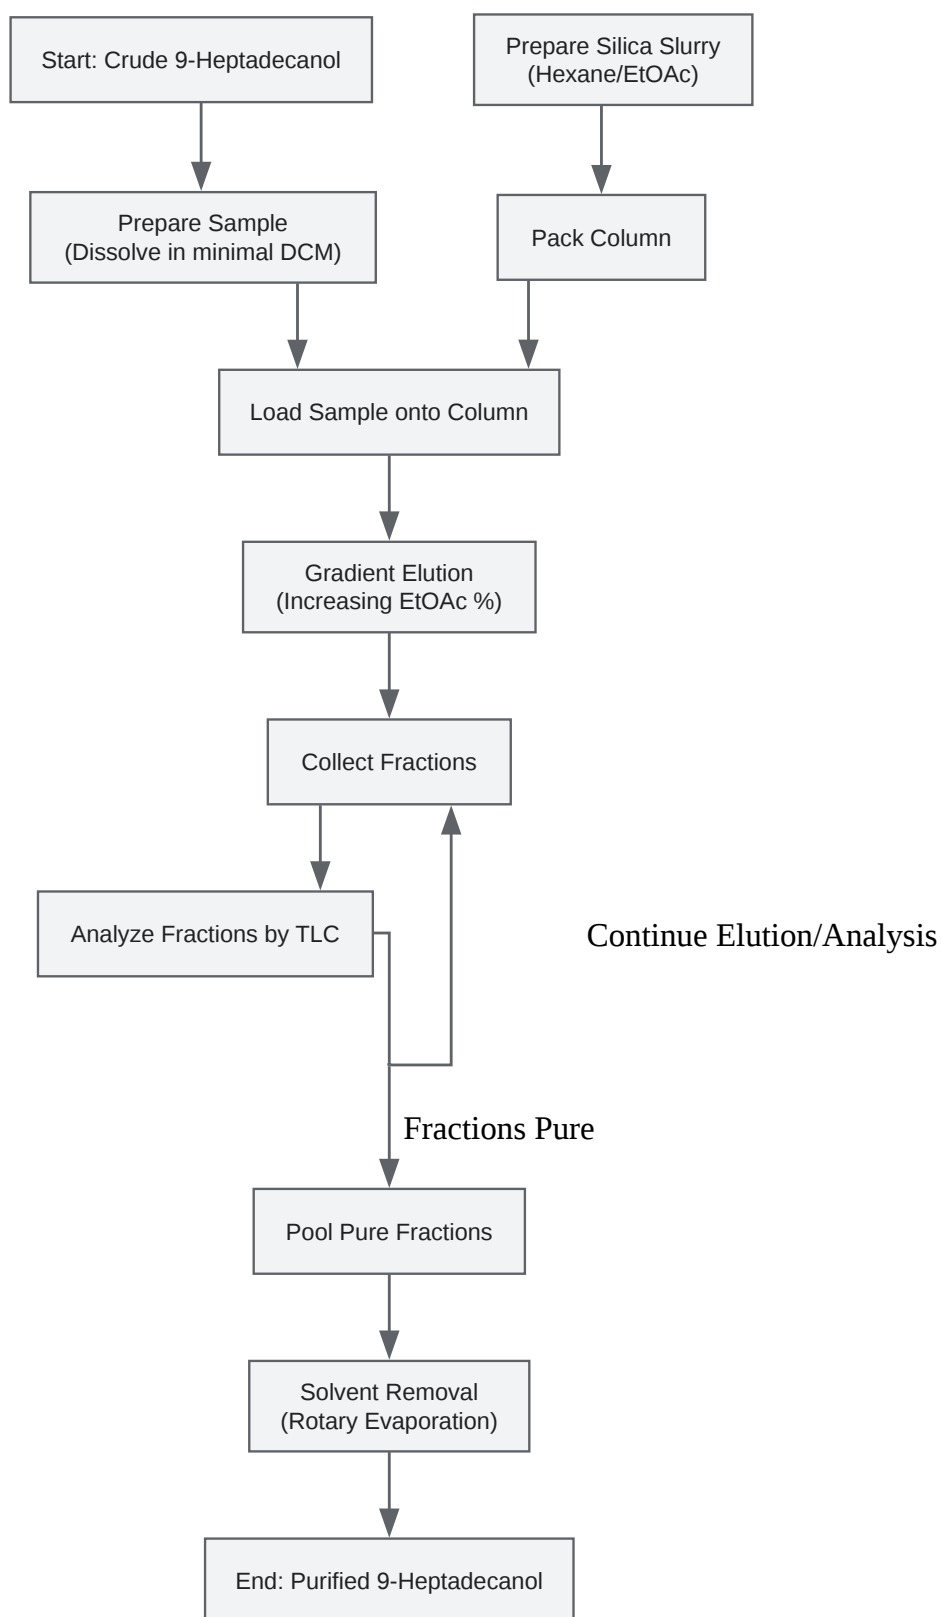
Start: Crude 9-Heptadecanol

Prepare Silica Slurry (Hexane/EtOAc)

Prepare Sample (Dissolve in minimal DCM)

Pack Column

Load Sample onto Column

Gradient Elution (Increasing EtOAc %)

Collect Fractions

Analyze Fractions by TLC

Continue Elution/Analysis

Fractions Pure

Pool Pure Fractions

Solvent Removal (Rotary Evaporation)

End: Purified 9-Heptadecanol